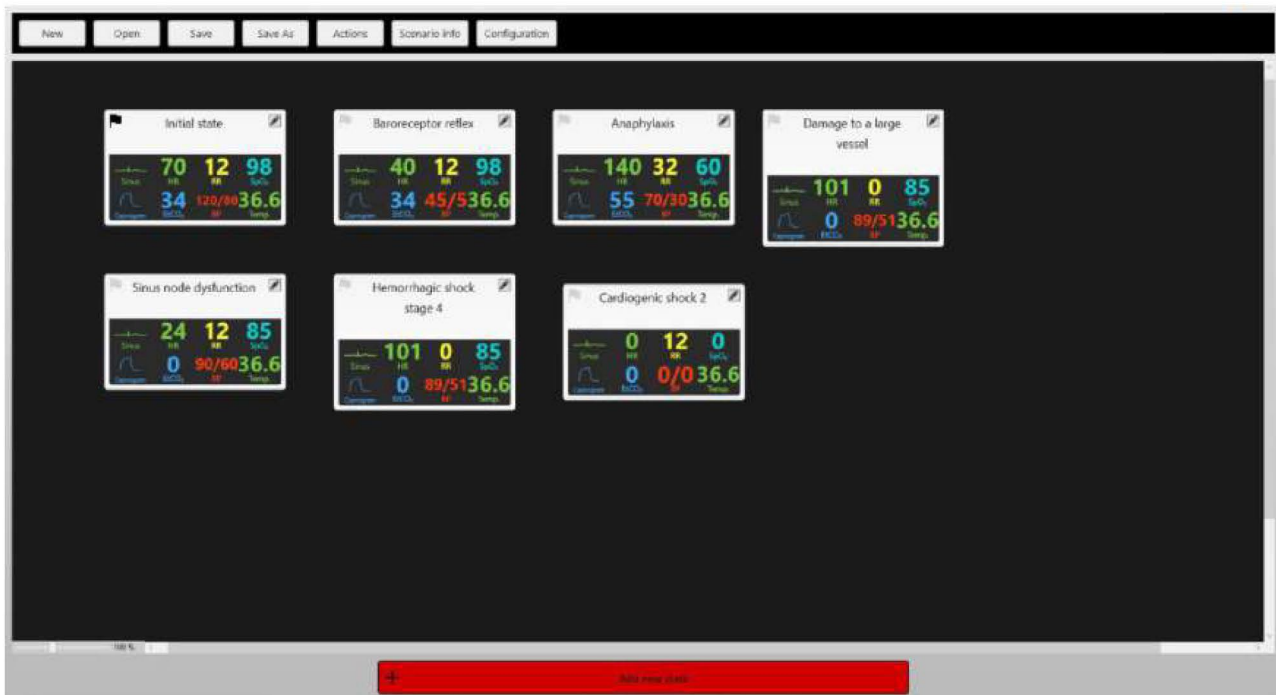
New Open Save Save As Actions Scenario info Configuration

Initial state
Sinus 70 HR 12 RR 98 $SpO_2$
Capnogram 34 $EtCO_2$ 120/80 BP 36.6 Temp.

Baroreceptor reflex
Sinus 40 HR 12 RR 98 $SpO_2$
Capnogram 34 $EtCO_2$ 45/5 BP 36.6 Temp.

Anaphylaxis
Sinus 140 HR 32 RR 60 $SpO_2$
Capnogram 55 $EtCO_2$ 70/30 BP 36.6 Temp.

Damage to a large vessel
Sinus 101 HR 0 RR 85 $SpO_2$
Capnogram 0 $EtCO_2$ 89/51 BP 36.6 Temp.

Sinus node dysfunction
Sinus 24 HR 12 RR 85 $SpO_2$
Capnogram 0 $EtCO_2$ 90/60 BP 36.6 Temp.

Hemorrhagic shock stage 4
Sinus 101 HR 0 RR 85 $SpO_2$
Capnogram 0 $EtCO_2$ 89/51 BP 36.6 Temp.

Cardiogenic shock 2
Sinus 0 HR 12 RR 0 $SpO_2$
Capnogram 0 $EtCO_2$ 0/0 BP 36.6 Temp.

100 %

+ Add new state